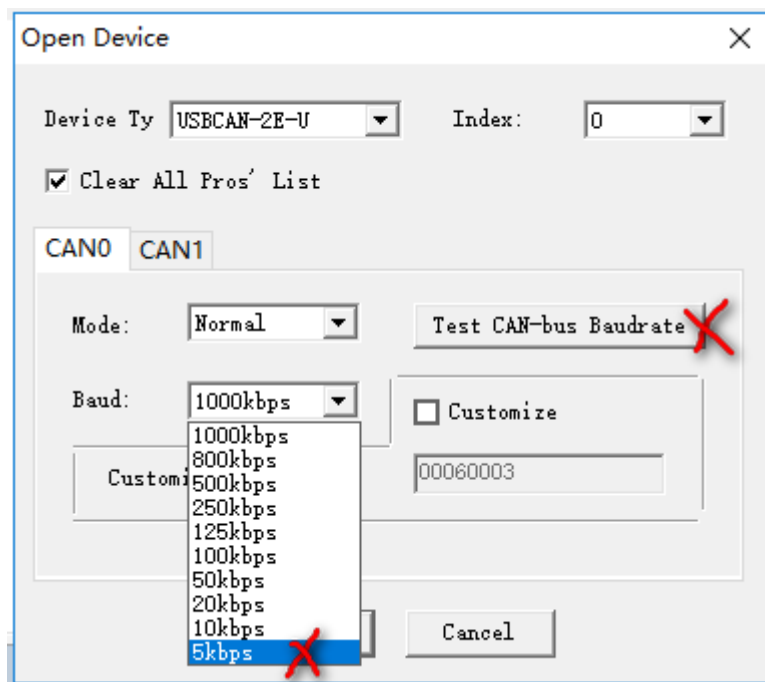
Open Device

Device Ty USBCAN-2E-U

Index: 0

Clear All Pros' List

CAN0 CAN1

Mode: Normal

Test CAN-bus Baudrate

Baud: 1000kbps

Customize

1000kbps
800kbps
500kbps
250kbps
125kbps
100kbps
50kbps
20kbps
10kbps
5kbps

Customi

00060003

Cancel